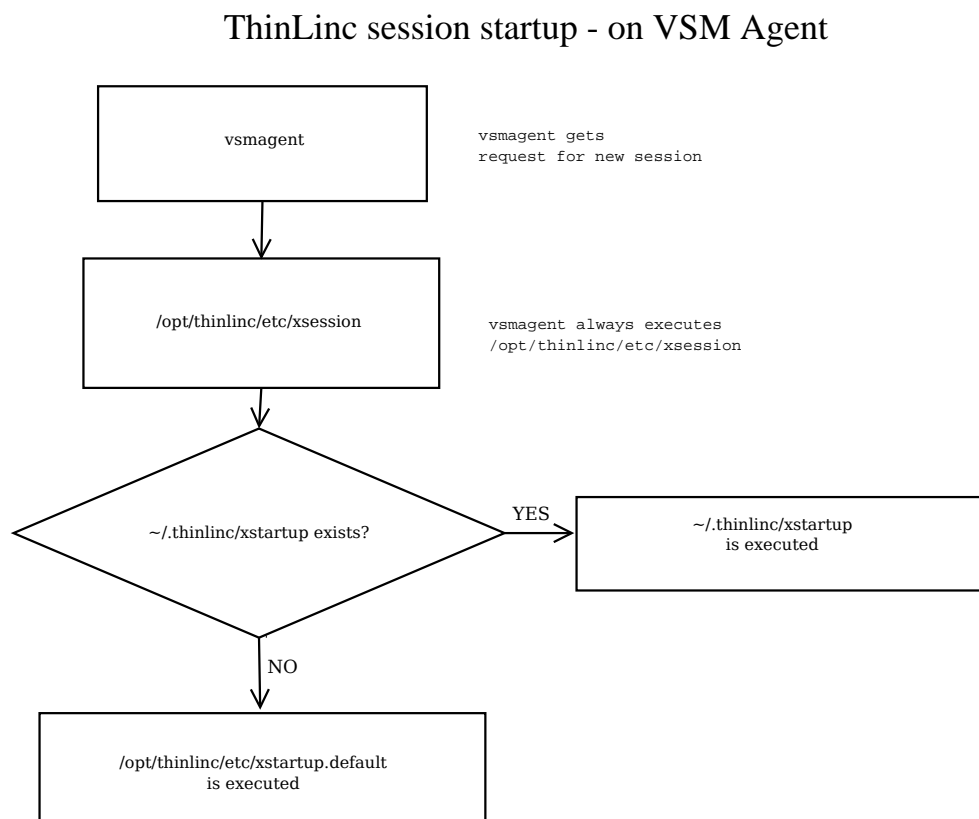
ThinLinc session startup - on VSM Agent

vsmagent

vsmagent gets
request for new session

/opt/thinlinc/etc/xsession

vsmagent always executes
/opt/thinlinc/etc/xsession

~/.thinlinc/xstartup exists?

YES

~/.thinlinc/xstartup
is executed

NO

/opt/thinlinc/etc/xstartup.default
is executed